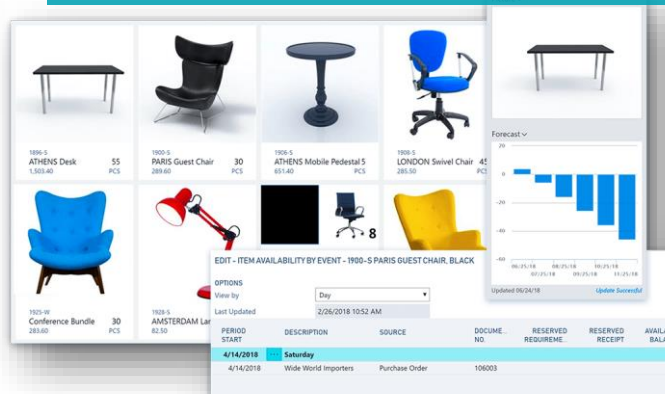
1896-S
ATHENS Desk 55
1,503.40 PCS

1900-S
PARIS Guest Chair 30
289.60 PCS

1906-S
ATHENS Mobile Pedestal 5
651.40 PCS

1908-S
LONDON Swivel Chair 45
285.50 PCS

1925-W
Conference Bundle 30
283.60 PCS

1928-S
AMSTERDAM La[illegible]
82.50

8

Forecast
20
0
-20
-40
-60
06/25/18 07/25/18 08/25/18 09/25/18 10/25/18 11/25/18
Updated 06/24/18 Update Successful

EDIT - ITEM AVAILABILITY BY EVENT - 1900-S PARIS GUEST CHAIR, BLACK

OPTIONS
View by Day
Last Updated 2/26/2018 10:52 AM

| PERIOD START | DESCRIPTION | SOURCE | DOCUME... NO. | RESERVED REQUIREME... | RESERVED RECEIPT | AVAIL BALA |
|---|---|---|---|---|---|---|
| 4/14/2018 | Saturday | | | | | |
| 4/14/2018 | Wide World Importers | Purchase Order | 106003 | | | |